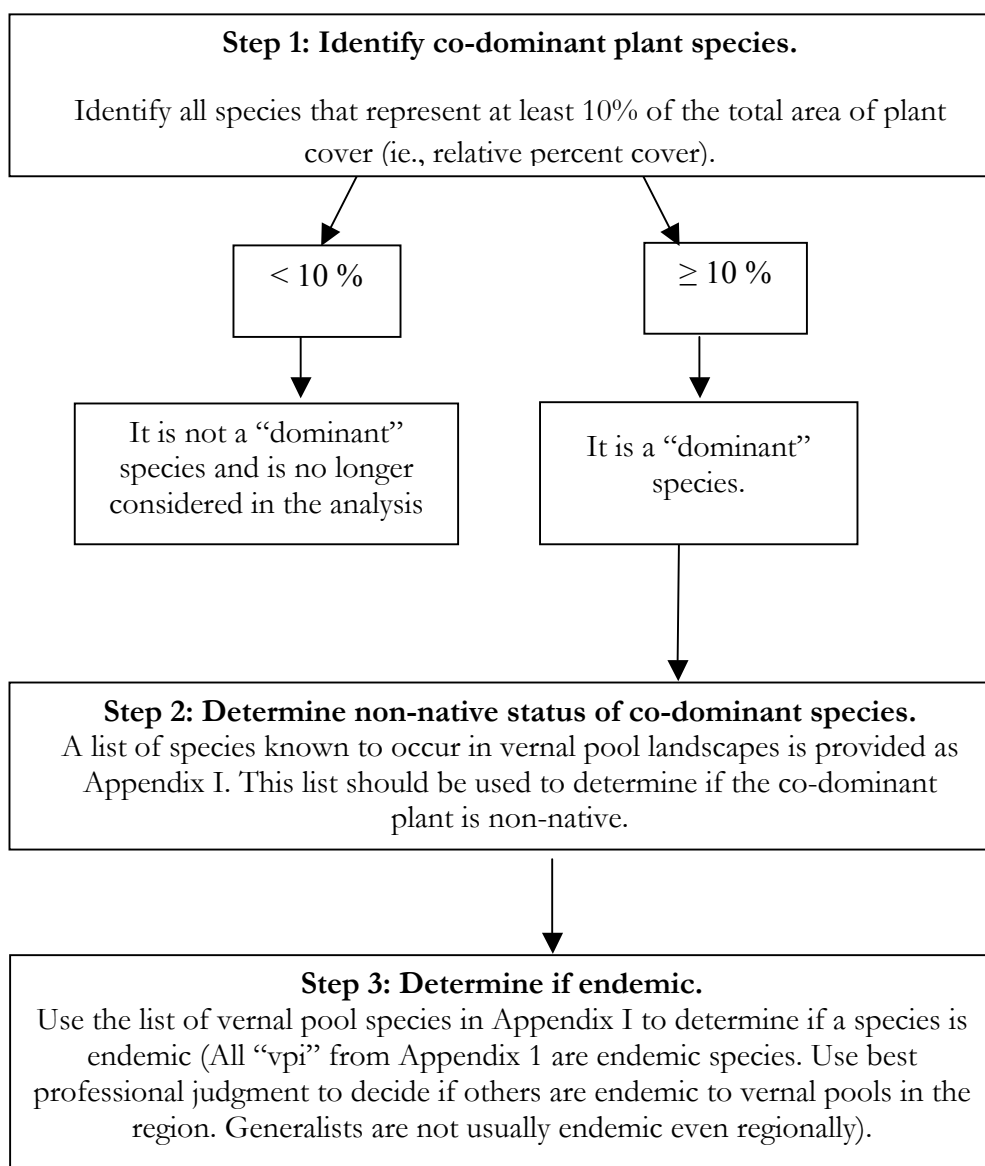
**Step 1: Identify co-dominant plant species.**

Identify all species that represent at least 10% of the total area of plant cover (ie., relative percent cover).

< 10 %

≥ 10 %

It is not a "dominant" species and is no longer considered in the analysis

It is a "dominant" species.

**Step 2: Determine non-native status of co-dominant species.**
A list of species known to occur in vernal pool landscapes is provided as Appendix I. This list should be used to determine if the co-dominant plant is non-native.

**Step 3: Determine if endemic.**
Use the list of vernal pool species in Appendix I to determine if a species is endemic (All "vpi" from Appendix 1 are endemic species. Use best professional judgment to decide if others are endemic to vernal pools in the region. Generalists are not usually endemic even regionally).